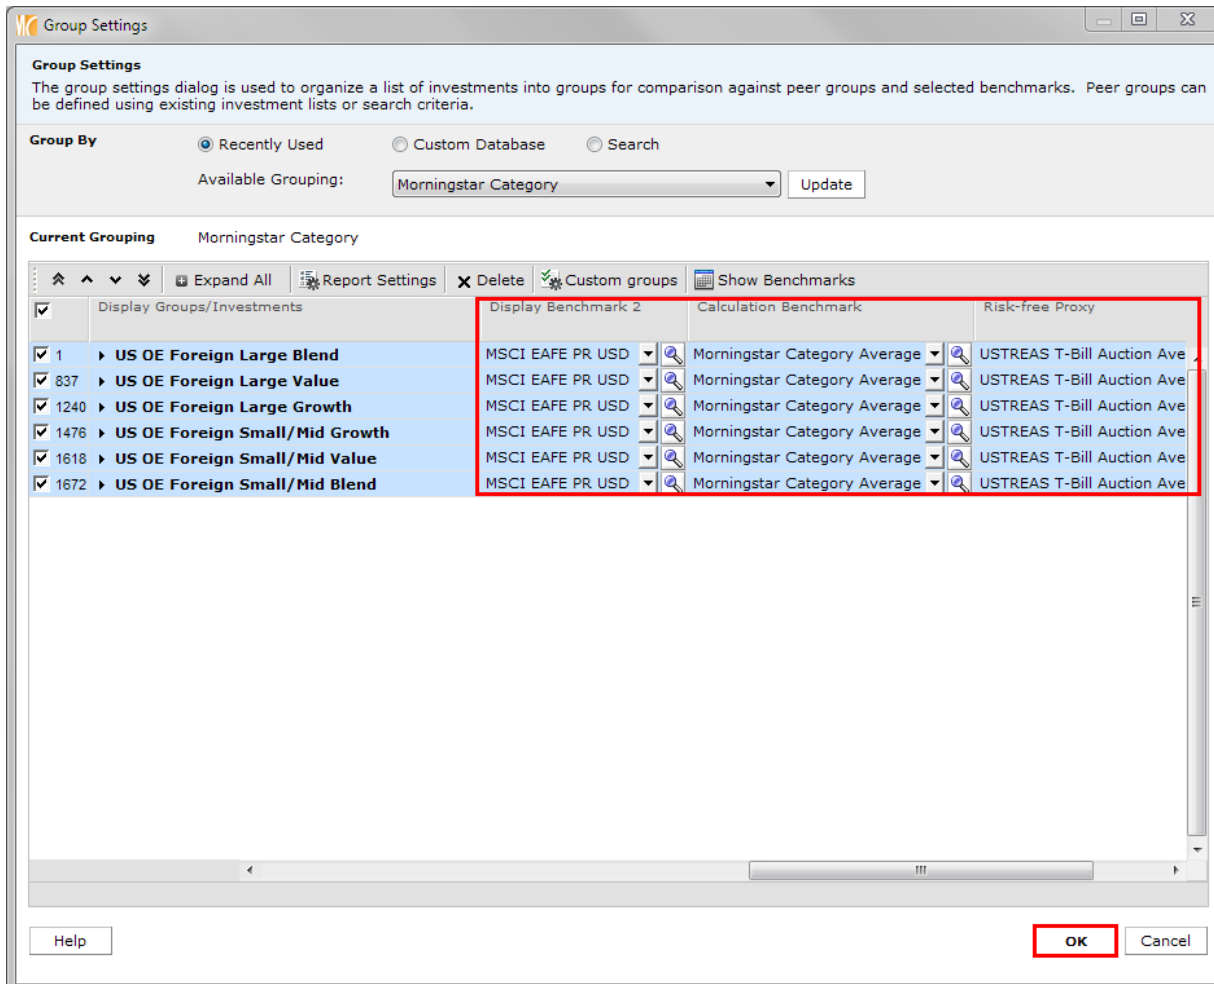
Group Settings

Group Settings
The group settings dialog is used to organize a list of investments into groups for comparison against peer groups and selected benchmarks. Peer groups can be defined using existing investment lists or search criteria.

Group By
Recently Used
Custom Database
Search
Available Grouping: Morningstar Category
Update

Current Grouping Morningstar Category

Expand All
Report Settings
Delete
Custom groups
Show Benchmarks

| | Display Groups/Investments | Display Benchmark 2 | Calculation Benchmark | Risk-free Proxy |
|---|---|---|---|---|
| 1 | US OE Foreign Large Blend | MSCI EAFE PR USD | Morningstar Category Average | USTREAS T-Bill Auction Ave |
| 837 | US OE Foreign Large Value | MSCI EAFE PR USD | Morningstar Category Average | USTREAS T-Bill Auction Ave |
| 1240 | US OE Foreign Large Growth | MSCI EAFE PR USD | Morningstar Category Average | USTREAS T-Bill Auction Ave |
| 1476 | US OE Foreign Small/Mid Growth | MSCI EAFE PR USD | Morningstar Category Average | USTREAS T-Bill Auction Ave |
| 1618 | US OE Foreign Small/Mid Value | MSCI EAFE PR USD | Morningstar Category Average | USTREAS T-Bill Auction Ave |
| 1672 | US OE Foreign Small/Mid Blend | MSCI EAFE PR USD | Morningstar Category Average | USTREAS T-Bill Auction Ave |

Help
OK
Cancel